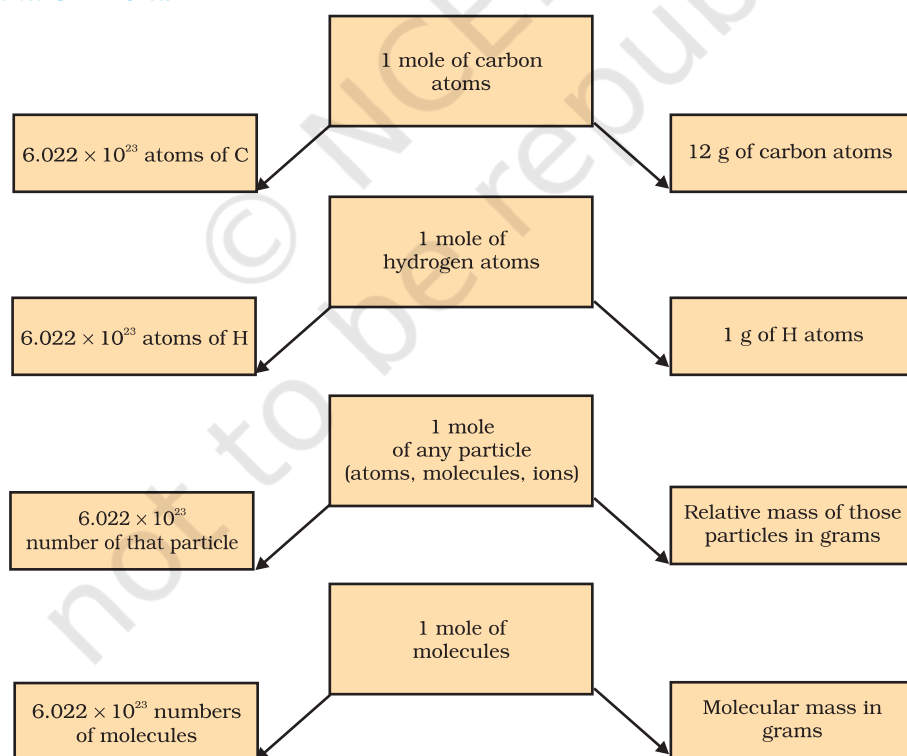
1 mole of carbon atoms

$6.022 \times 10^{23}$ atoms of C

12 g of carbon atoms

1 mole of hydrogen atoms

$6.022 \times 10^{23}$ atoms of H

1 g of H atoms

1 mole of any particle (atoms, molecules, ions)

$6.022 \times 10^{23}$ number of that particle

Relative mass of those particles in grams

1 mole of molecules

$6.022 \times 10^{23}$ numbers of molecules

Molecular mass in grams

© NCERT not to be republished